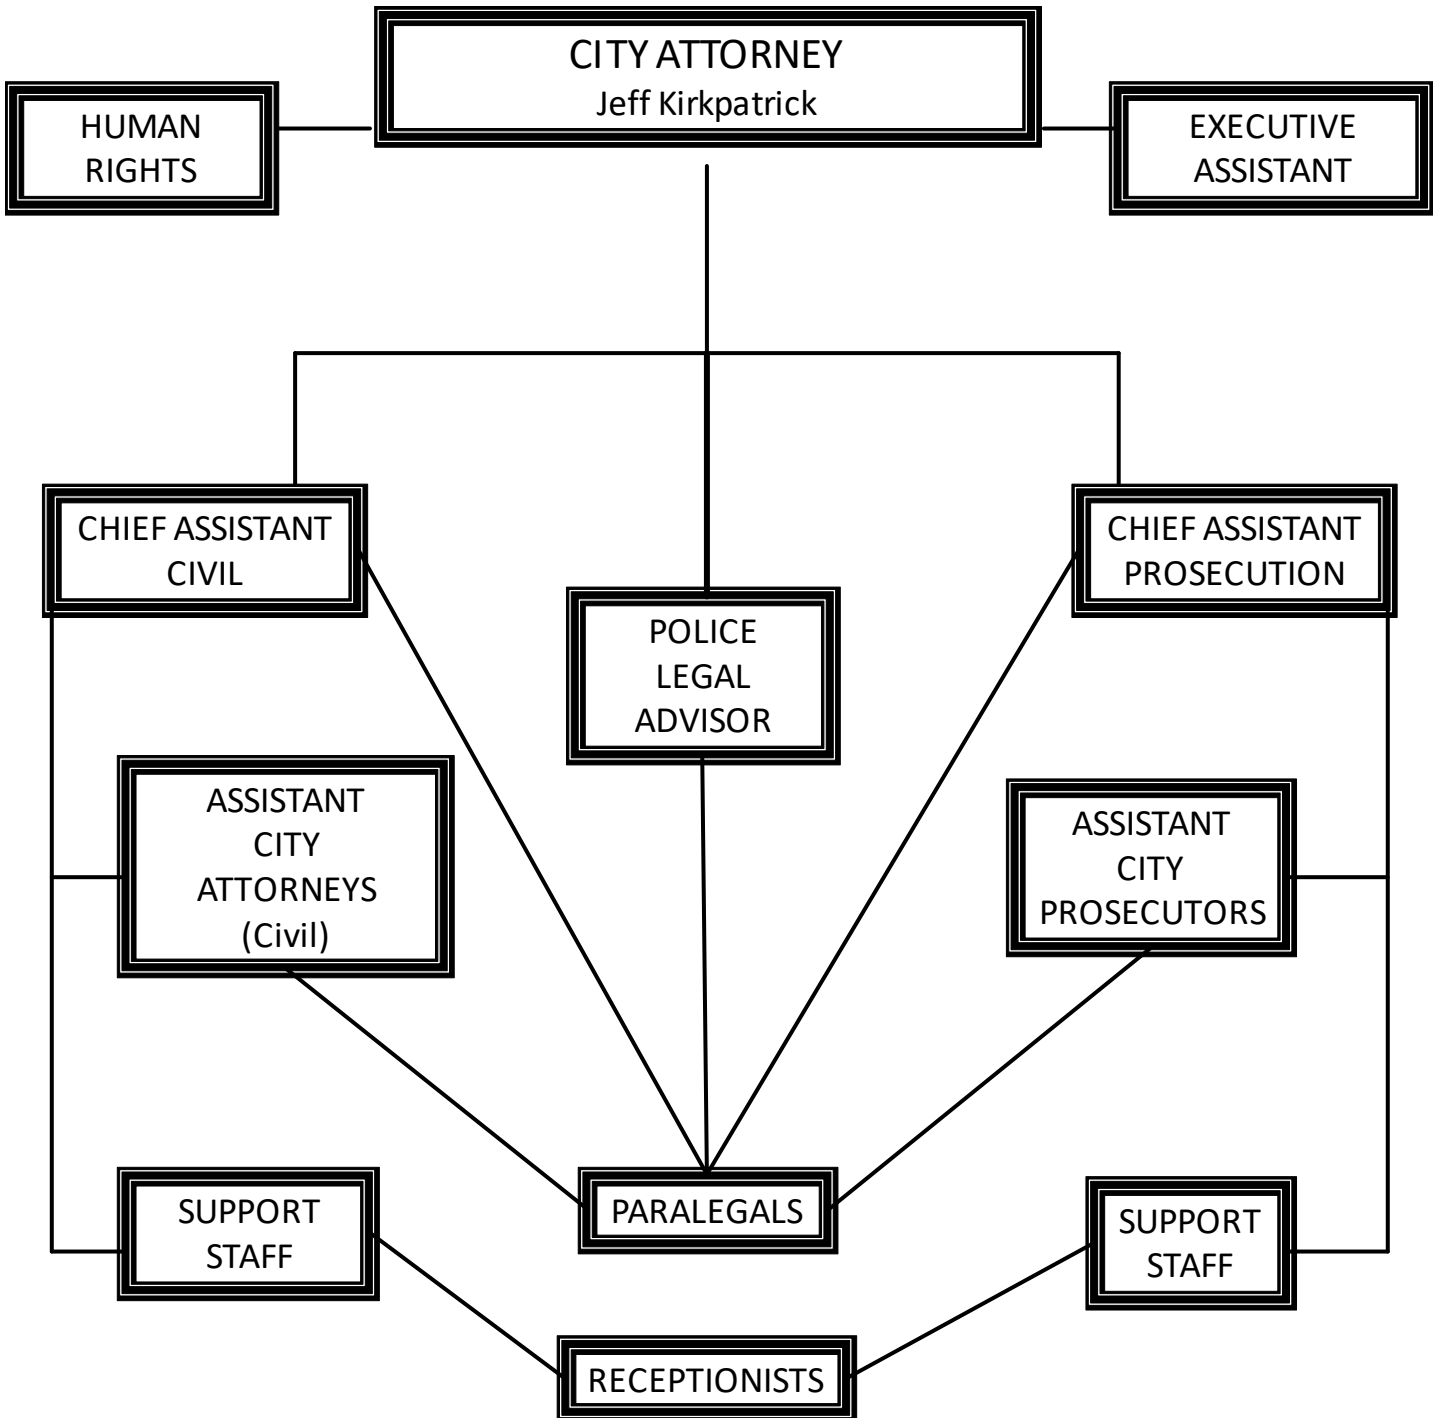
CITY ATTORNEY
Jeff Kirkpatrick

HUMAN RIGHTS

EXECUTIVE ASSISTANT

CHIEF ASSISTANT CIVIL

POLICE LEGAL ADVISOR

CHIEF ASSISTANT PROSECUTION

ASSISTANT CITY ATTORNEYS (Civil)

ASSISTANT CITY PROSECUTORS

SUPPORT STAFF

PARALEGALS

SUPPORT STAFF

RECEPTIONISTS